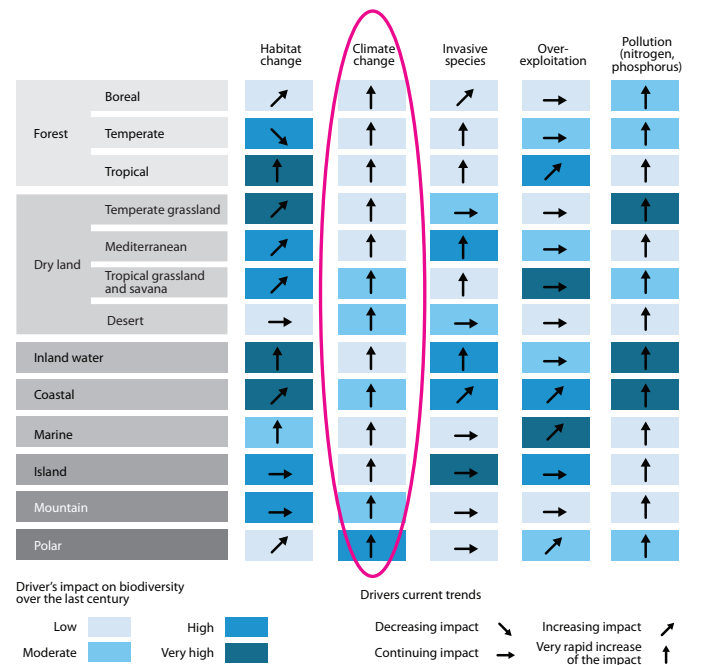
| | | Habitat change | Climate change | Invasive species | Over-exploitation | Pollution (nitrogen, phosphorus) |
|---|---|---|---|---|---|---|
| Forest | Boreal | ↗ | ↑ | ↗ | → | ↑ |
| | Temperate | ↘ | ↑ | ↑ | → | ↑ |
| | Tropical | ↑ | ↑ | ↑ | ↗ | ↑ |
| Dry land | Temperate grassland | ↗ | ↑ | → | → | ↑ |
| | Mediterranean | ↗ | ↑ | ↑ | → | ↑ |
| | Tropical grassland and savana | ↗ | ↑ | ↑ | → | ↑ |
| | Desert | → | ↑ | → | → | ↑ |
| Inland water | | ↑ | ↑ | ↑ | → | ↑ |
| Coastal | | ↗ | ↑ | ↗ | ↗ | ↑ |
| Marine | | ↑ | ↑ | → | ↗ | ↑ |
| Island | | → | ↑ | → | → | ↑ |
| Mountain | | → | ↑ | → | → | ↑ |
| Polar | | ↗ | ↑ | → | ↗ | ↑ |

Driver's impact on biodiversity over the last century

Low
Moderate
High
Very high

Drivers current trends

Decreasing impact ↘
Continuing impact →
Increasing impact ↗
Very rapid increase of the impact ↑